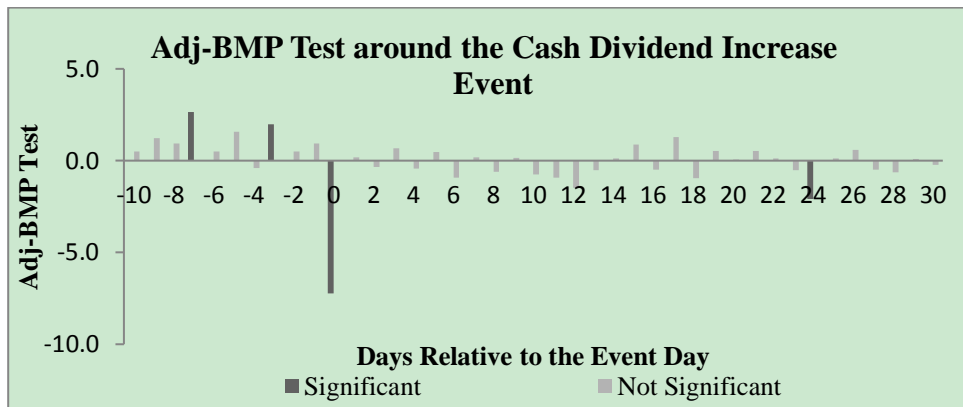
Adj-BMP Test around the Cash Dividend Increase Event

Adj-BMP Test

5.0
0.0
-5.0
-10.0

-10 -8 -6 -4 -2 0 2 4 6 8 10 12 14 16 18 20 22 24 26 28 30

Days Relative to the Event Day

Significant
Not Significant